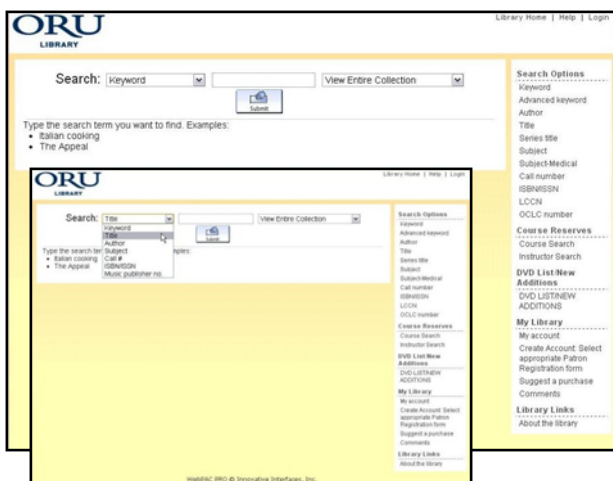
ORU
LIBRARY

Library Home | Help | Login

Search: Keyword
View Entire Collection
Submit

Type the search term you want to find. Examples:
- Italian cooking
- The Appeal

Search Options
Keyword
Advanced keyword
Author
Title
Series title
Subject
Subject-Medical
Call number
ISBN/ISSN
LCCN
OCLC number

Course Reserves
Course Search
Instructor Search

DVD List/New Additions
DVD LIST/NEW ADDITIONS

My Library
My account
Create Account: Select appropriate Patron Registration form
Suggest a purchase
Comments

Library Links
About the library

ORU
LIBRARY

Library Home | Help | Login

Search: Title
Keyword
Title
Author
Subject
Call #
ISBN/ISSN
Music publisher no.
View Entire Collection
Submit

Type the search ter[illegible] mples:
- Italian cooking
- The Appeal

Search Options
Keyword
Advanced keyword
Author
Title
Series title
Subject
Subject-Medical
Call number
ISBN/ISSN
LCCN
OCLC number

Course Reserves
Course Search
Instructor Search

DVD List/New Additions
DVD LIST/NEW ADDITIONS

My Library
My account
Create Account: Select appropriate Patron Registration form
Suggest a purchase
Comments

Library Links
About the library

WebPAC PRO © Innovative Interfaces, Inc.